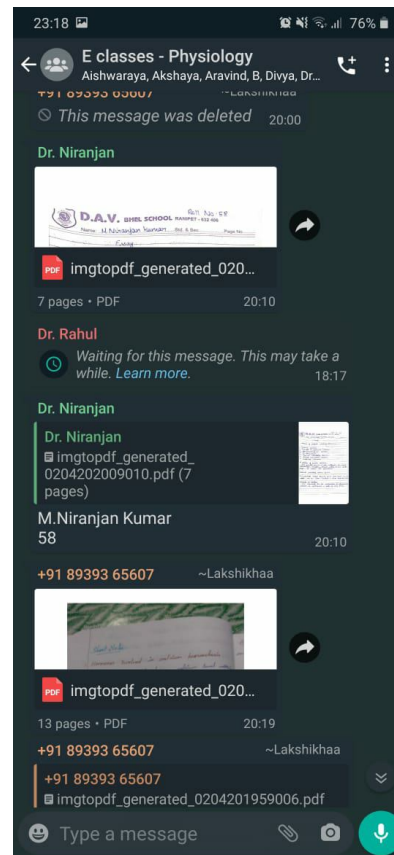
23:18

76%

E classes - Physiology
Aishwaraya, Akshaya, Aravind, B, Divya, Dr...

+91 89393 65607 ~Lakshikhaa

This message was deleted 20:00

Dr. Niranjan

D.A.V. BHEL SCHOOL RANIPET Roll No. 58
Name M. Niranjan Kumar

PDF imgtopdf_generated_020...

7 pages • PDF 20:10

Dr. Rahul

Waiting for this message. This may take a while. Learn more. 18:17

Dr. Niranjan

Dr. Niranjan
imgtopdf_generated_0204202009010.pdf (7 pages)

M.Niranjan Kumar
58 20:10

+91 89393 65607 ~Lakshikhaa

PDF imgtopdf_generated_020...

13 pages • PDF 20:19

+91 89393 65607 ~Lakshikhaa

+91 89393 65607
imgtopdf_generated_0204201959006.pdf

Type a message